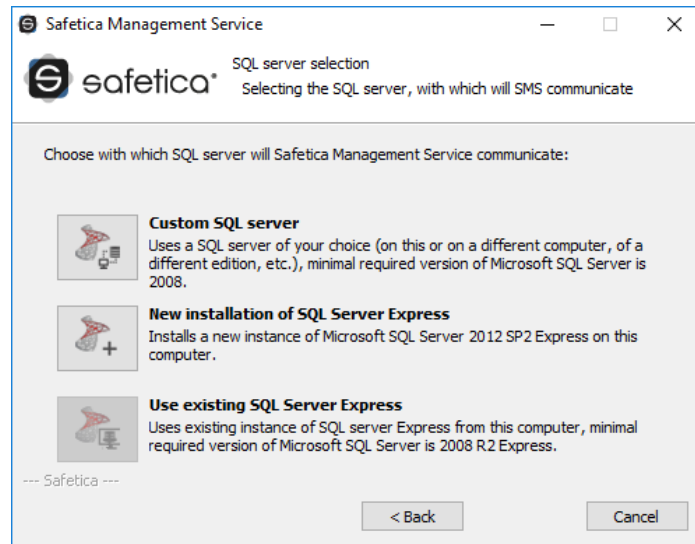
Safetica Management Service

safetica

SQL server selection
Selecting the SQL server, with which will SMS communicate

Choose with which SQL server will Safetica Management Service communicate:

**Custom SQL server**
Uses a SQL server of your choice (on this or on a different computer, of a different edition, etc.), minimal required version of Microsoft SQL Server is 2008.

**New installation of SQL Server Express**
Installs a new instance of Microsoft SQL Server 2012 SP2 Express on this computer.

**Use existing SQL Server Express**
Uses existing instance of SQL server Express from this computer, minimal required version of Microsoft SQL Server is 2008 R2 Express.

--- Safetica ---

< Back

Cancel